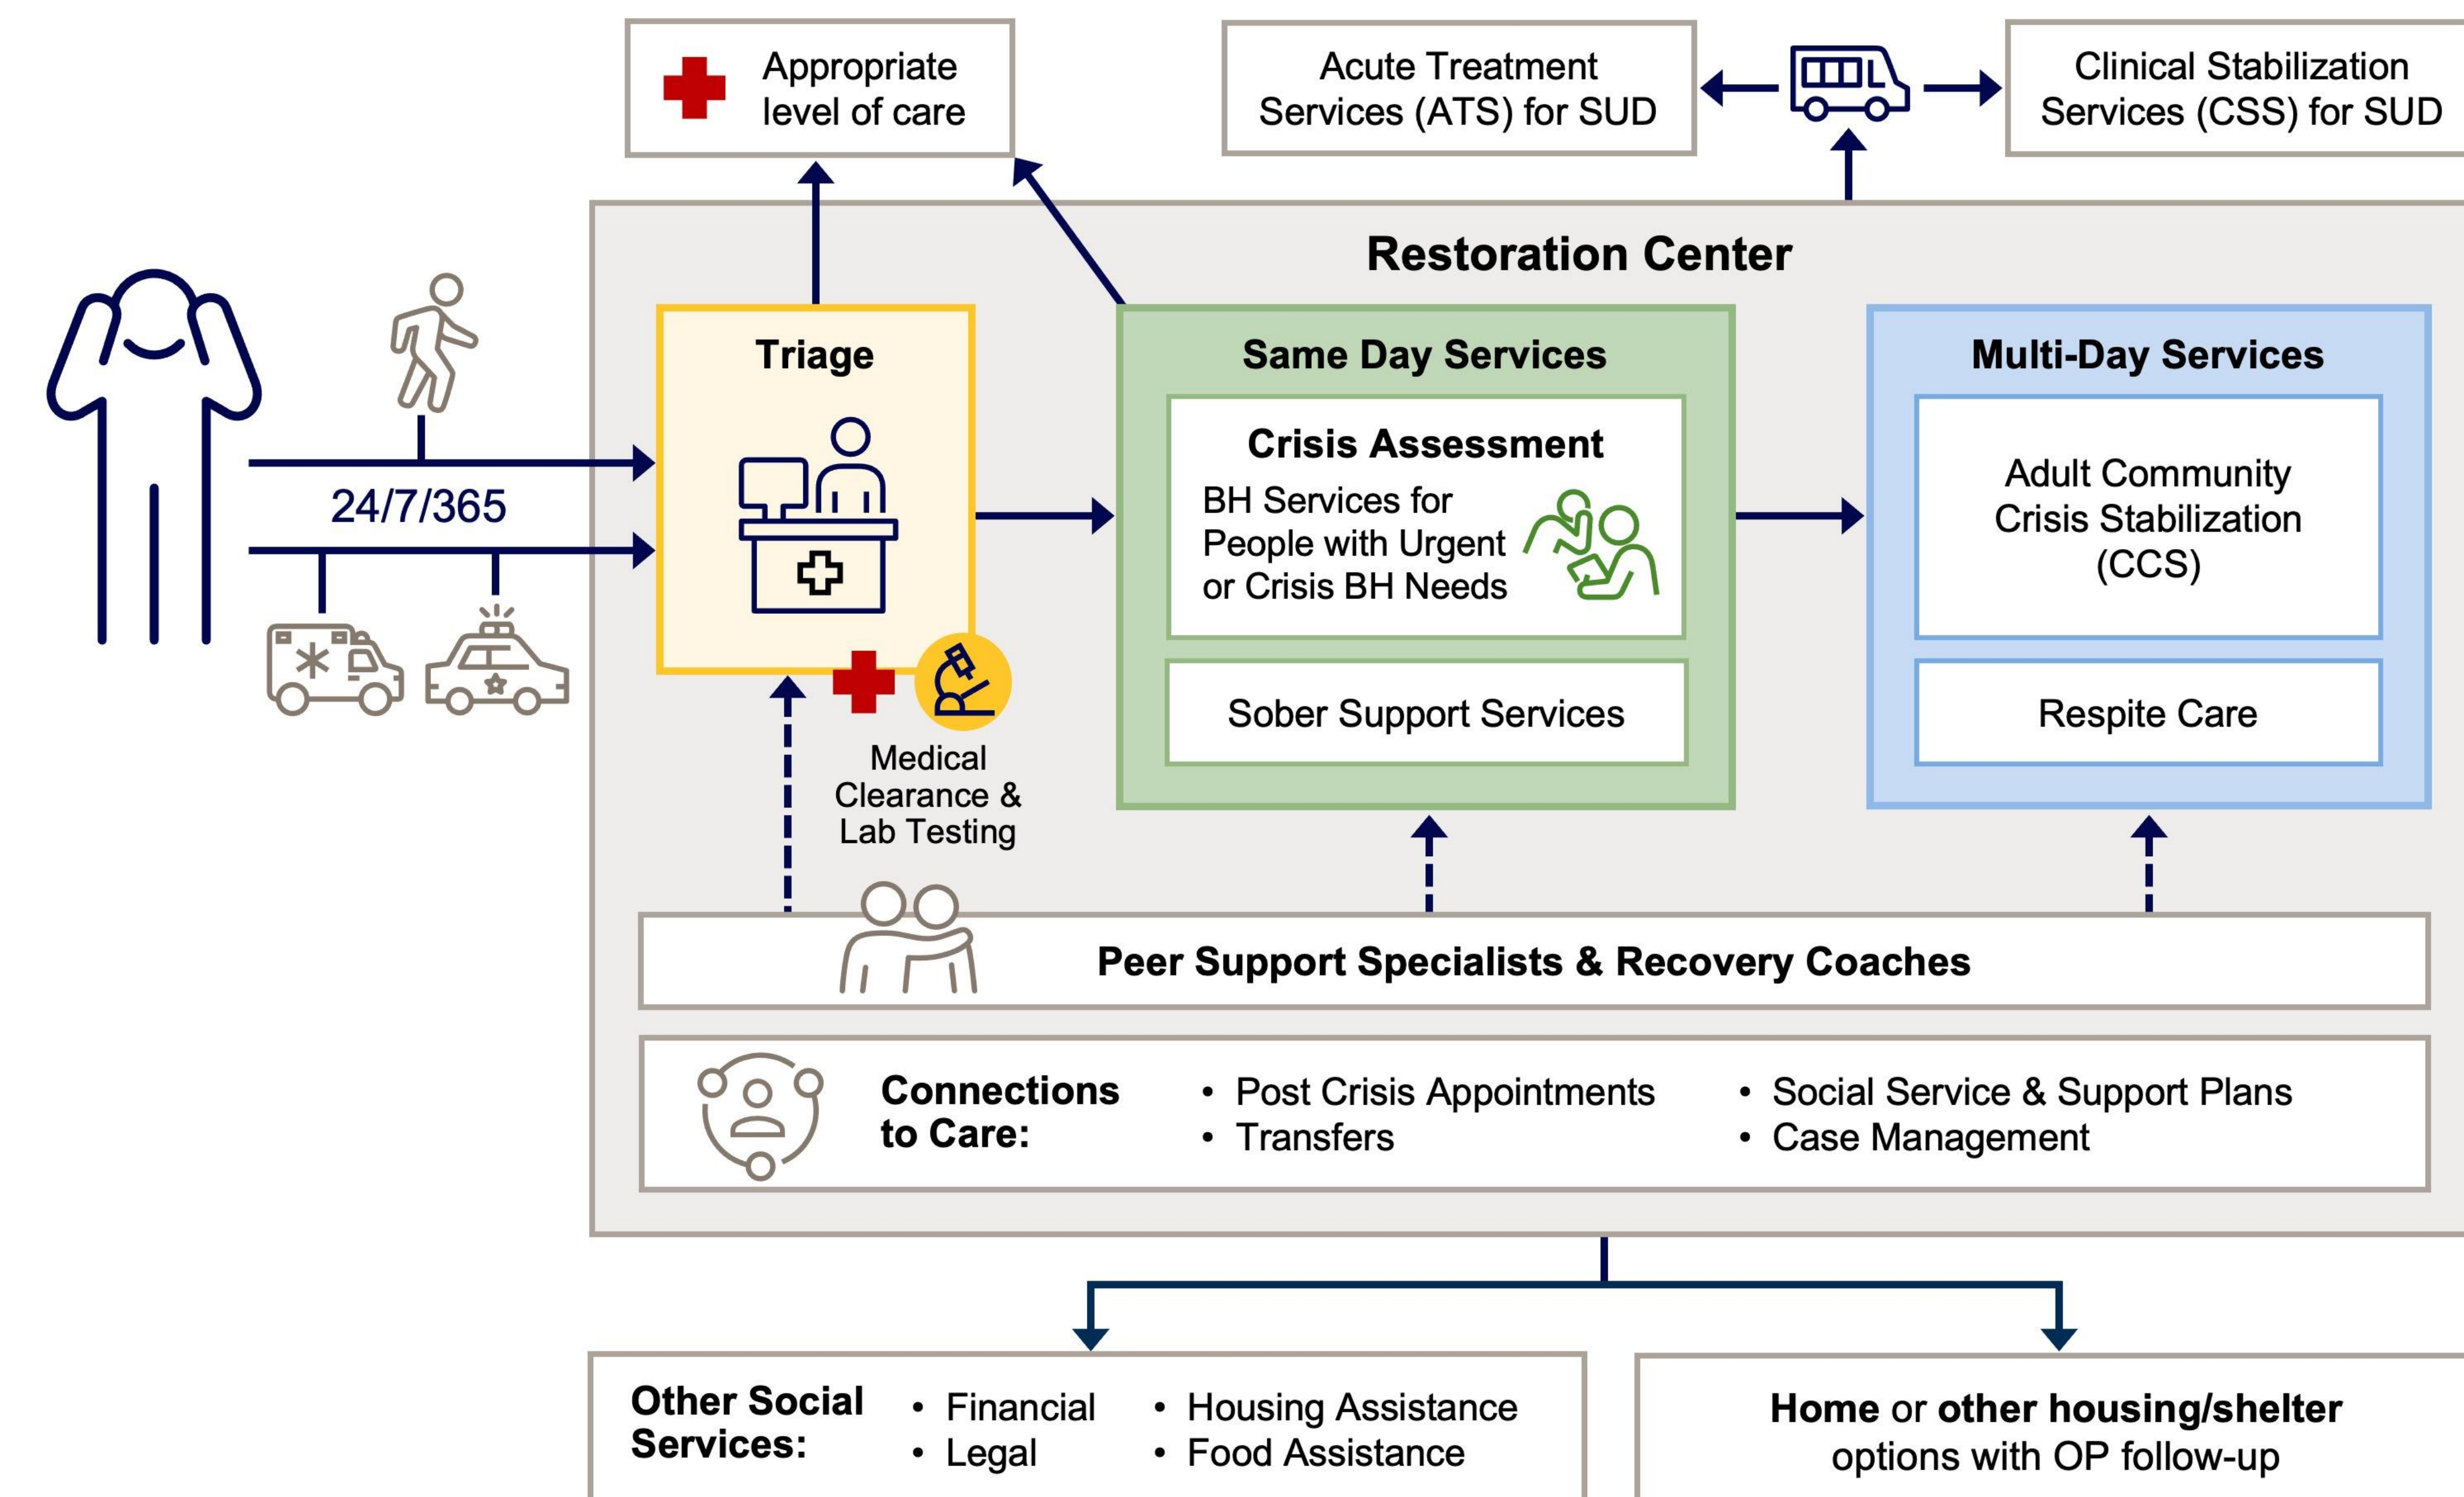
Appropriate level of care

Acute Treatment Services (ATS) for SUD

Clinical Stabilization Services (CSS) for SUD

Restoration Center

24/7/365

Triage

Medical Clearance & Lab Testing

Same Day Services

Crisis Assessment

BH Services for People with Urgent or Crisis BH Needs

Sober Support Services

Multi-Day Services

Adult Community Crisis Stabilization (CCS)

Respite Care

Peer Support Specialists & Recovery Coaches

Connections to Care:

• Post Crisis Appointments
• Transfers

• Social Service & Support Plans
• Case Management

Other Social Services:

• Financial
• Legal

• Housing Assistance
• Food Assistance

Home or other housing/shelter options with OP follow-up